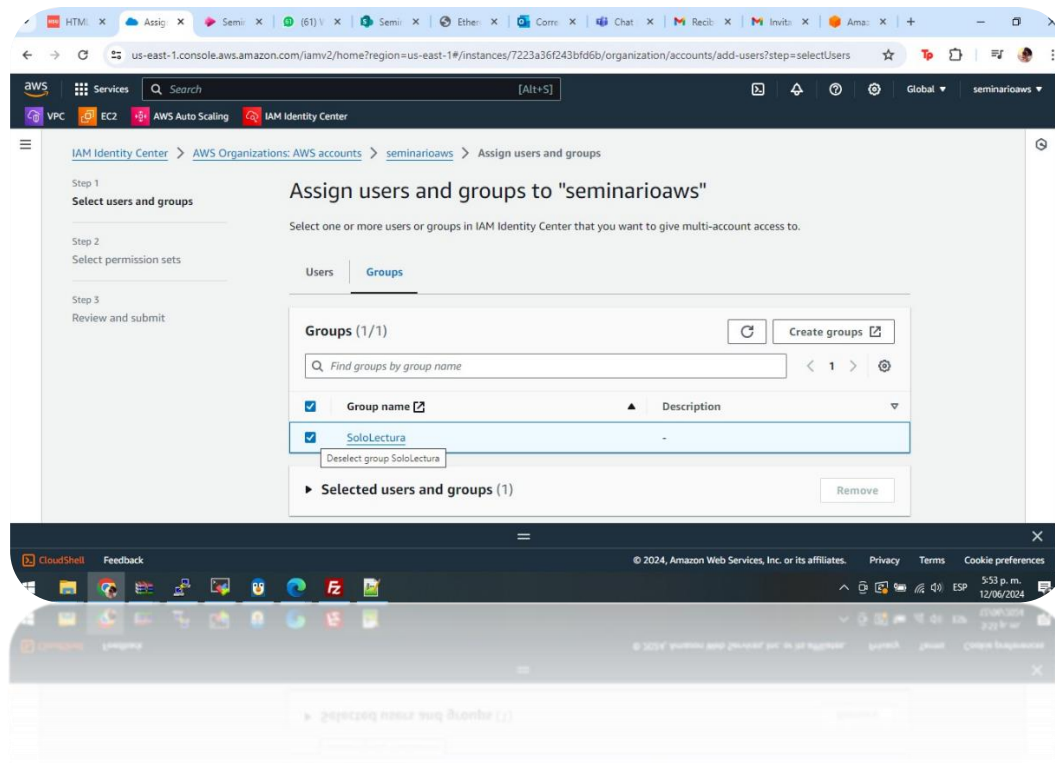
HTML × Assig × Semi × (61) × Semi × Ether × Corre × Chat × Recib × Invita × Ama × +

us-east-1.console.aws.amazon.com/iamv2/home?region=us-east-1#/instances/7223a36f243bfd6b/organization/accounts/add-users?step=selectUsers

aws Services Search [Alt+S] Global ▾ seminarioaws ▾

VPC EC2 AWS Auto Scaling IAM Identity Center

IAM Identity Center > AWS Organizations: AWS accounts > seminarioaws > Assign users and groups

Step 1
Select users and groups

Step 2
Select permission sets

Step 3
Review and submit

Assign users and groups to "seminarioaws"

Select one or more users or groups in IAM Identity Center that you want to give multi-account access to.

Users Groups

Groups (1/1)

Create groups

Find groups by group name

< 1 >

| | Group name | Description |
|---|---|---|
| ☑ | SoloLectura | - |

Deselect group SoloLectura

▸ Selected users and groups (1)

Remove

CloudShell Feedback © 2024, Amazon Web Services, Inc. or its affiliates. Privacy Terms Cookie preferences

ESP 5:53 p. m. 12/06/2024